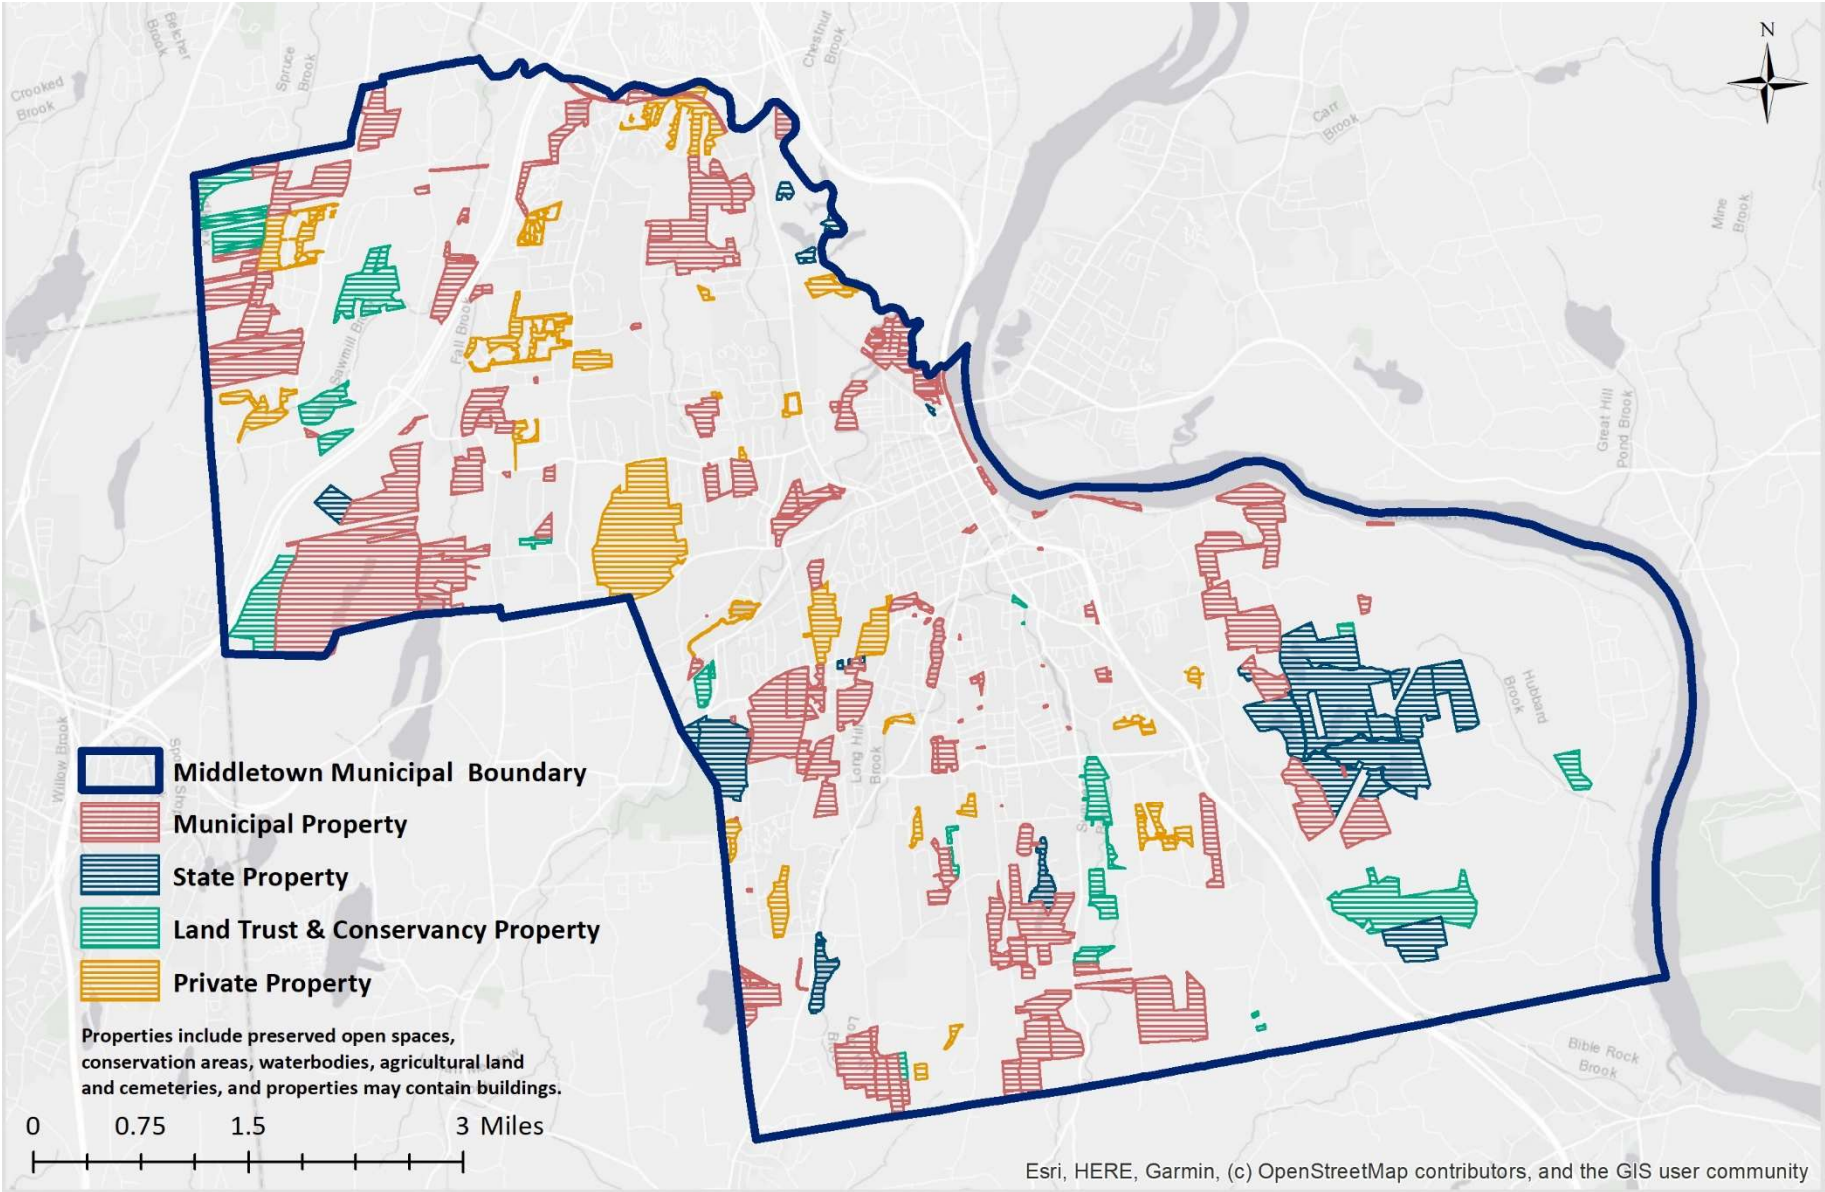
N

Crooked Brook

Belcher Brook

Spruce Brook

Chestnut Brook

Carr Brook

Mine Brook

Sawmill Br

Fall Brook

Great Hill Pond Brook

Hubbard Brook

Long Hill Brook

Willow Brook

Bible Rock Brook

Middletown Municipal Boundary

Municipal Property

State Property

Land Trust & Conservancy Property

Private Property

Properties include preserved open spaces, conservation areas, waterbodies, agricultural land and cemeteries, and properties may contain buildings.

0 0.75 1.5 3 Miles

Esri, HERE, Garmin, (c) OpenStreetMap contributors, and the GIS user community